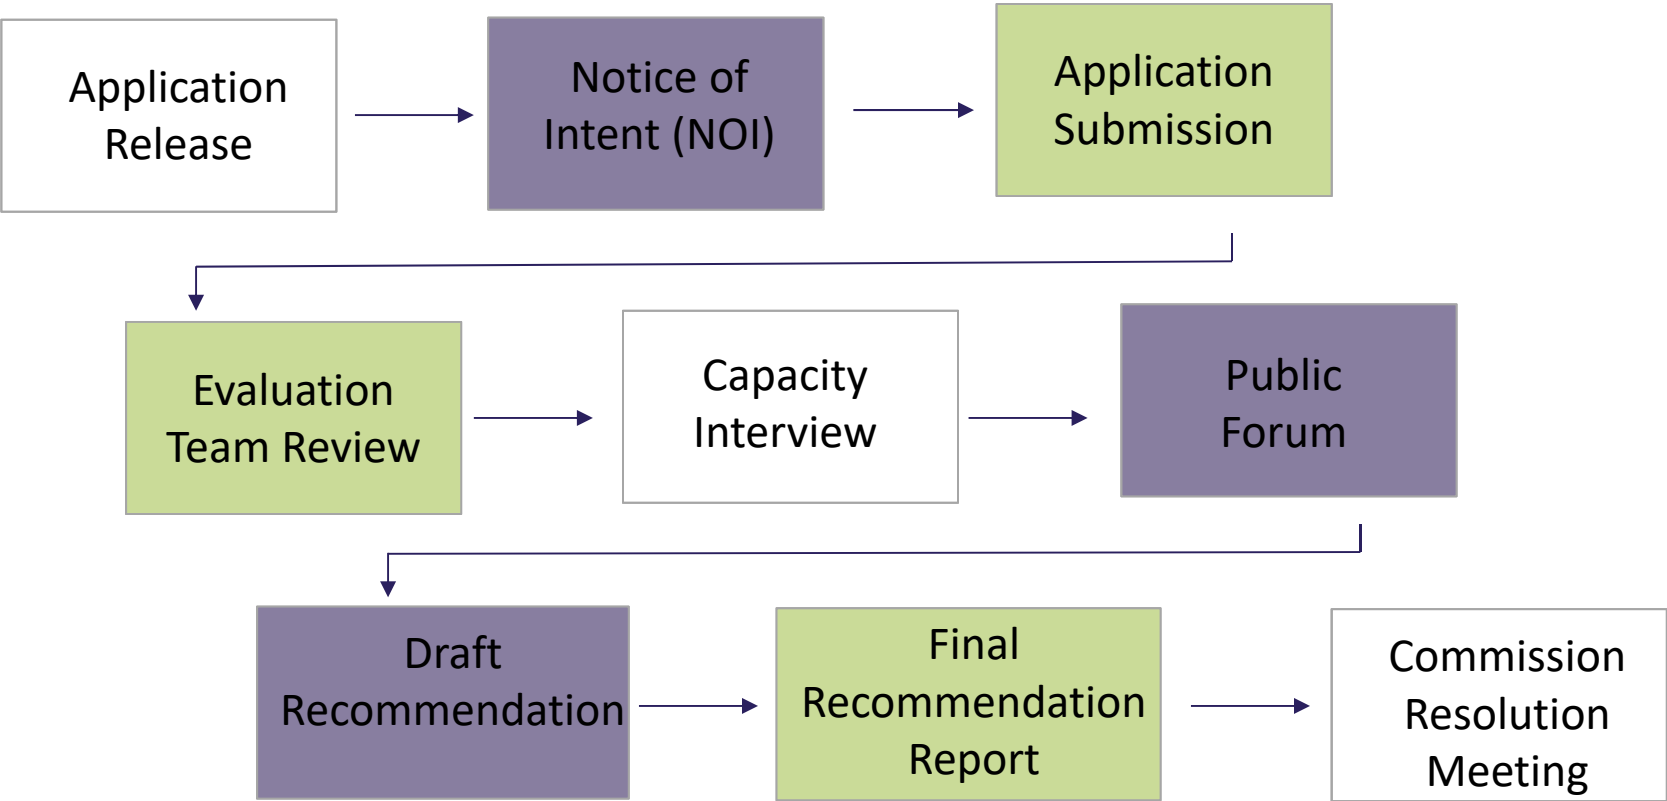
Application Release

Notice of Intent (NOI)

Application Submission

Evaluation Team Review

Capacity Interview

Public Forum

Draft Recommendation

Final Recommendation Report

Commission Resolution Meeting